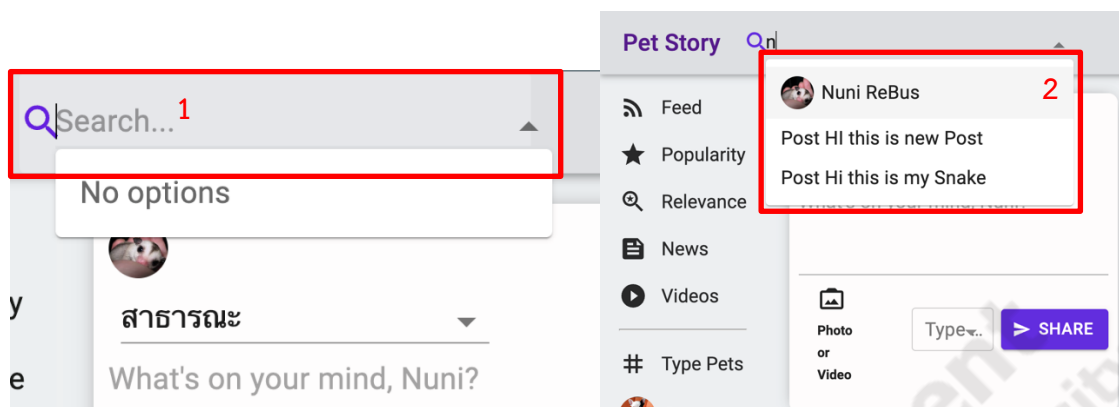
Search... 1

No options

สาธารณะ

What's on your mind, Nuni?

y

e

Pet Story n

Nuni ReBus 2

Post HI this is new Post

Post Hi this is my Snake

Feed

Popularity

Relevance

News

Videos

Type Pets

What's on your mind, Nuni?

Photo or Video

Type

SHARE